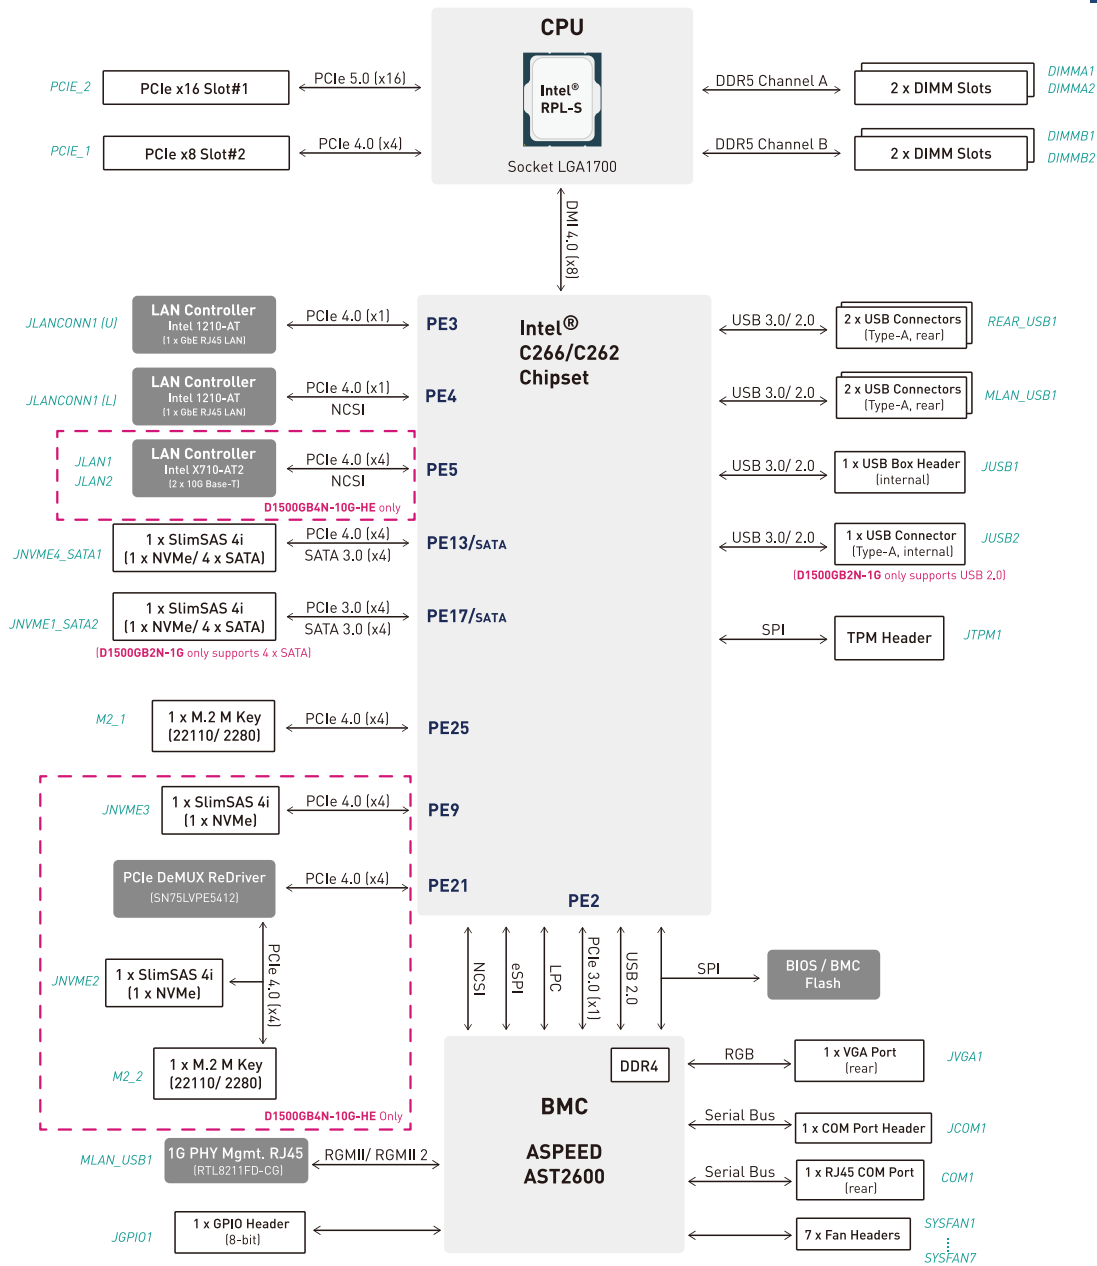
CPU

Intel®
RPL-S

Socket LGA1700

PCIE_2
PCIe x16 Slot#1
PCIe 5.0 (x16)

PCIE_1
PCIe x8 Slot#2
PCIe 4.0 (x4)

DDR5 Channel A
2 x DIMM Slots
DIMMA1
DIMMA2

DDR5 Channel B
2 x DIMM Slots
DIMMB1
DIMMB2

DMI 4.0 (x8)

Intel®
C266/C262
Chipset

JLANCONN1 (U)
LAN Controller
Intel I210-AT
(1 x GbE RJ45 LAN)
PCIe 4.0 (x1)
PE3

JLANCONN1 (L)
LAN Controller
Intel I210-AT
(1 x GbE RJ45 LAN)
PCIe 4.0 (x1)
NCSI
PE4

JLAN1
JLAN2
LAN Controller
Intel X710-AT2
(2 x 10G Base-T)
PCIe 4.0 (x4)
NCSI
PE5
D1500GB4N-10G-HE only

JNVME4_SATA1
1 x SlimSAS 4i
(1 x NVMe/ 4 x SATA)
PCIe 4.0 (x4)
SATA 3.0 (x4)
PE13/SATA

JNVME1_SATA2
1 x SlimSAS 4i
(1 x NVMe/ 4 x SATA)
PCIe 3.0 (x4)
SATA 3.0 (x4)
PE17/SATA
(D1500GB2N-1G only supports 4 x SATA)

M2_1
1 x M.2 M Key
(22110/ 2280)
PCIe 4.0 (x4)
PE25

JNVME3
1 x SlimSAS 4i
(1 x NVMe)
PCIe 4.0 (x4)
PE9

PCIe DeMUX ReDriver
(SN75LVPE5412)
PCIe 4.0 (x4)
PE21

JNVME2
1 x SlimSAS 4i
(1 x NVMe)
PCIe 4.0 (x4)

M2_2
1 x M.2 M Key
(22110/ 2280)
D1500GB4N-10G-HE Only

PE2

USB 3.0/ 2.0
2 x USB Connectors
(Type-A, rear)
REAR_USB1

USB 3.0/ 2.0
2 x USB Connectors
(Type-A, rear)
MLAN_USB1

USB 3.0/ 2.0
1 x USB Box Header
(internal)
JUSB1

USB 3.0/ 2.0
1 x USB Connector
(Type-A, internal)
JUSB2
(D1500GB2N-1G only supports USB 2.0)

SPI
TPM Header
JTPM1

NCSI
eSPI
LPC
PCIe 3.0 (x1)
USB 2.0

SPI
BIOS / BMC
Flash

DDR4
BMC
ASPEED
AST2600

RGB
1 x VGA Port
(rear)
JVGA1

Serial Bus
1 x COM Port Header
JCOM1

Serial Bus
1 x RJ45 COM Port
(rear)
COM1

7 x Fan Headers
SYSFAN1
SYSFAN7

MLAN_USB1
1G PHY Mgmt. RJ45
(RTL8211FD-CG)
RGMII/ RGMII 2

JGPIO1
1 x GPIO Header
(8-bit)